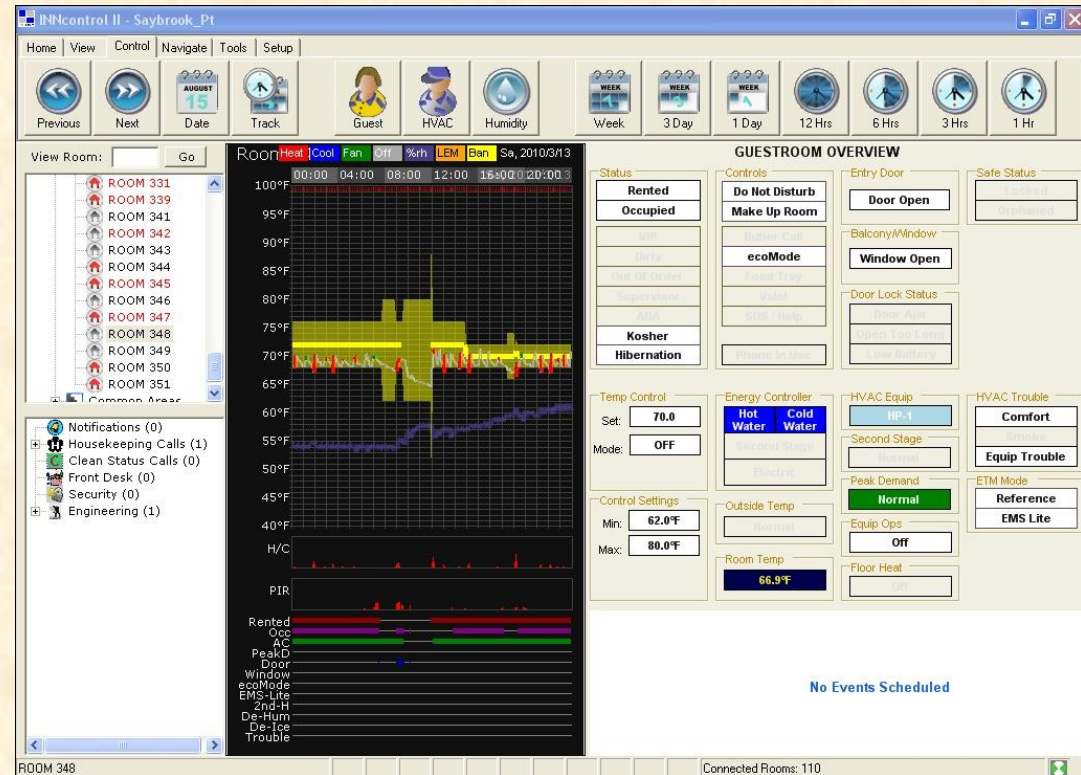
INNcontrol II - Saybrook_Pt

Home | View | Control | Navigate | Tools | Setup

Previous Next AUGUST 15 Date Track Guest HVAC Humidity WEEK Week WEEK 3 Day WEEK 1 Day 12 Hrs 6 Hrs 3 Hrs 1 Hr

View Room: Go

ROOM 331
ROOM 339
ROOM 341
ROOM 342
ROOM 343
ROOM 344
ROOM 345
ROOM 346
ROOM 347
ROOM 348
ROOM 349
ROOM 350
ROOM 351
Common Areas

Notifications (0)
Housekeeping Calls (1)
Clean Status Calls (0)
Front Desk (0)
Security (0)
Engineering (1)

Room Heat Cool Fan Off %rh LEM Ban Sa, 2010/3/13

00:00 04:00 08:00 12:00 16:00 20:00

100°F
95°F
90°F
85°F
80°F
75°F
70°F
65°F
60°F
55°F
50°F
45°F
40°F

H/C
PIR
Rented
Occ
AC
PeakD
Door
Window
ecoMode
EMS-Lite
2nd-H
De-Hum
De-Ice
Trouble

GUESTROOM OVERVIEW

Status
Rented
Occupied
VIP
Dirty
Out Of Order
Supervisor
ADA
Kosher
Hibernation

Controls
Do Not Disturb
Make Up Room
Butler Call
ecoMode
Food Tray
Valet
SOS / Help
Phone In Use

Entry Door
Door Open

Balcony/Window
Window Open

Door Lock Status
Door Ajar
Open Too Long
Low Battery

Safe Status
Locked
Unplanted

Temp Control
Set: 70.0
Mode: OFF

Energy Controller
Hot Water
Cold Water
Second Stage
Electric

HVAC Equip
HP-1

Second Stage
Normal

Peak Demand
Normal

Equip Ops
Off

Floor Heat
Off

HVAC Trouble
Comfort
Smoke
Equip Trouble

ETM Mode
Reference
EMS Lite

Control Settings
Min: 62.0°F
Max: 80.0°F

Outside Temp
Normal

Room Temp
66.9°F

No Events Scheduled

ROOM 348
Connected Rooms: 110